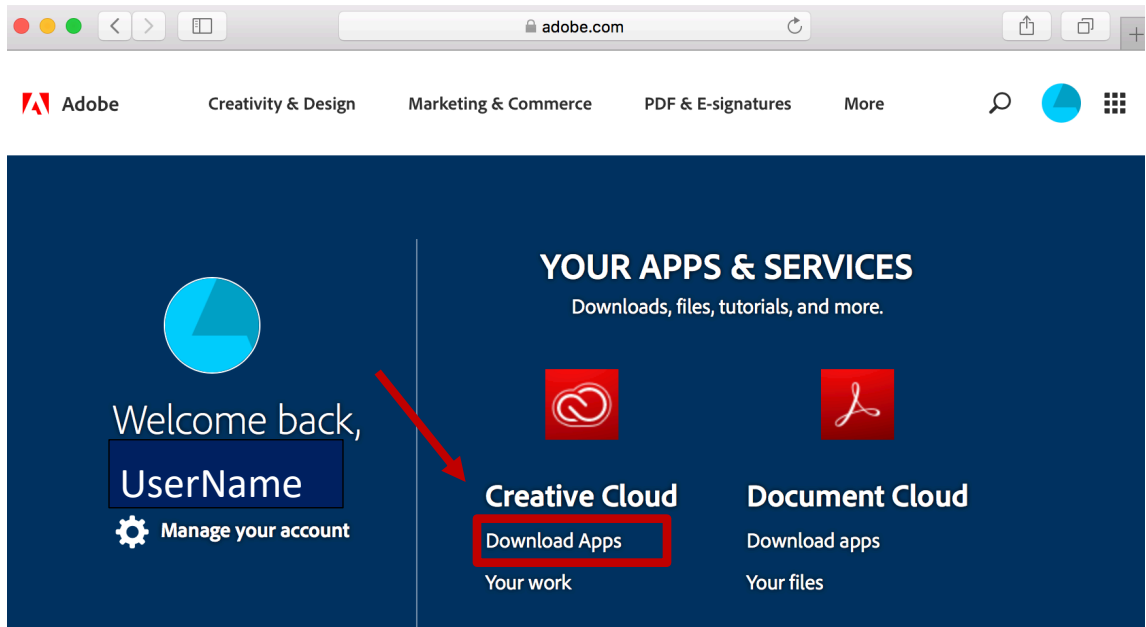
adobe.com

Adobe Creativity & Design Marketing & Commerce PDF & E-signatures More

Welcome back,
UserName
Manage your account

YOUR APPS & SERVICES
Downloads, files, tutorials, and more.

Creative Cloud
Download Apps
Your work

Document Cloud
Download apps
Your files